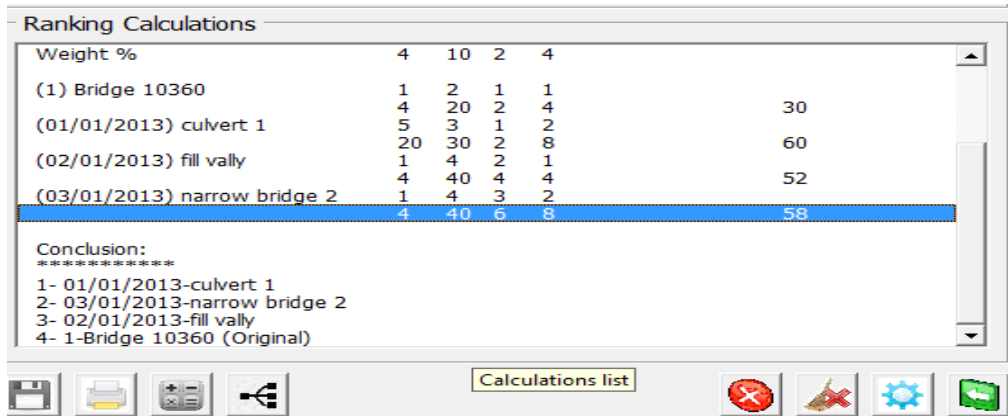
Ranking Calculations

| | | | | | |
|---|---|---|---|---|---|
| Weight % | 4 | 10 | 2 | 4 | |
| (1) Bridge 10360 | 1 | 2 | 1 | 1 | |
| | 4 | 20 | 2 | 4 | 30 |
| (01/01/2013) culvert 1 | 5 | 3 | 1 | 2 | |
| | 20 | 30 | 2 | 8 | 60 |
| (02/01/2013) fill vally | 1 | 4 | 2 | 1 | |
| | 4 | 40 | 4 | 4 | 52 |
| (03/01/2013) narrow bridge 2 | 1 | 4 | 3 | 2 | |
| | 4 | 40 | 6 | 8 | 58 |

Conclusion:
***********
1- 01/01/2013-culvert 1
2- 03/01/2013-narrow bridge 2
3- 02/01/2013-fill vally
4- 1-Bridge 10360 (Original)

Calculations list